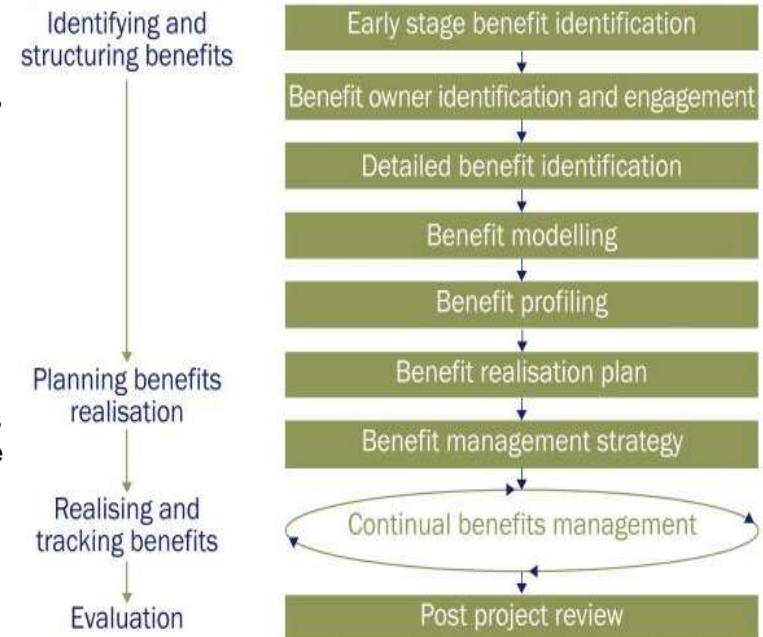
Identifying and structuring benefits

Planning benefits realisation

Realising and tracking benefits

Evaluation

Early stage benefit identification

Benefit owner identification and engagement

Detailed benefit identification

Benefit modelling

Benefit profiling

Benefit realisation plan

Benefit management strategy

Continual benefits management

Post project review